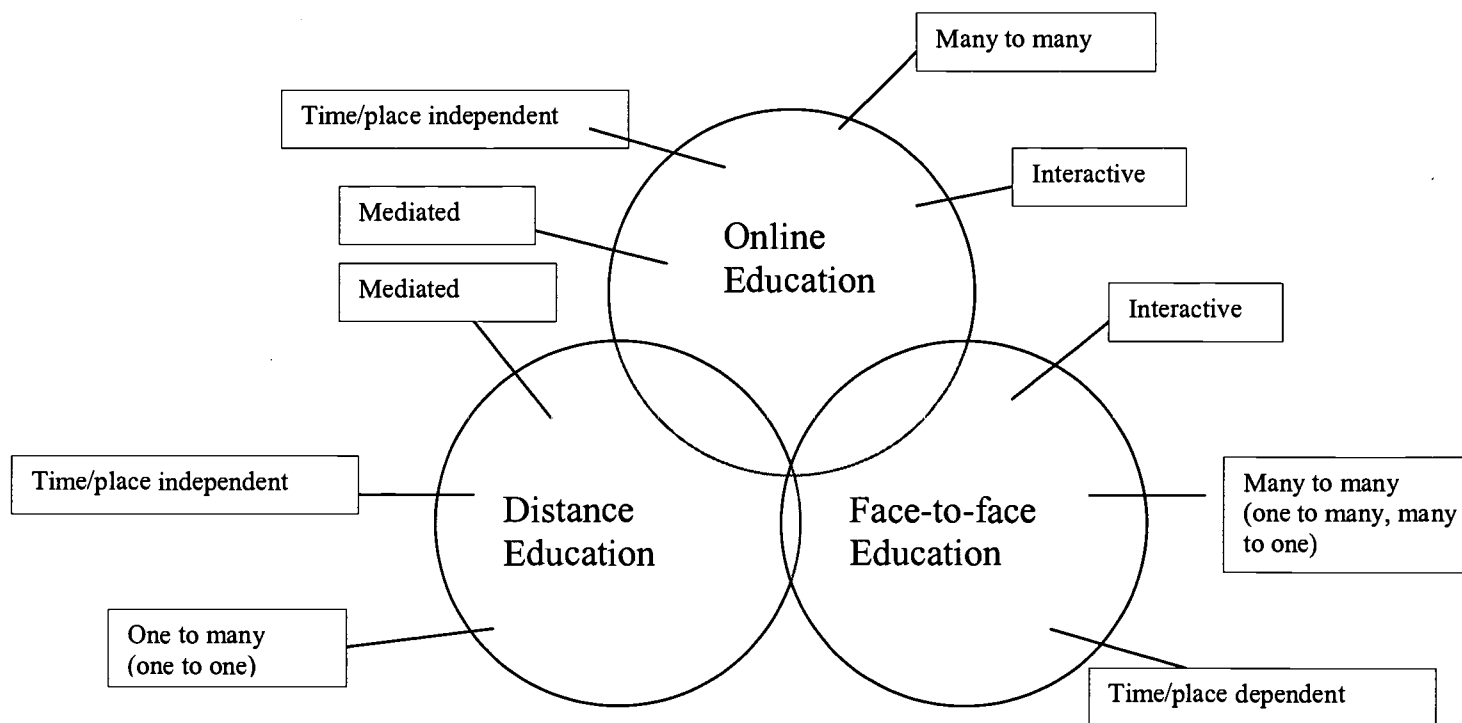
Many to many

Time/place independent

Interactive

Mediated

Online Education

Mediated

Interactive

Time/place independent

Distance Education

Face-to-face Education

Many to many (one to many, many to one)

One to many (one to one)

Time/place dependent